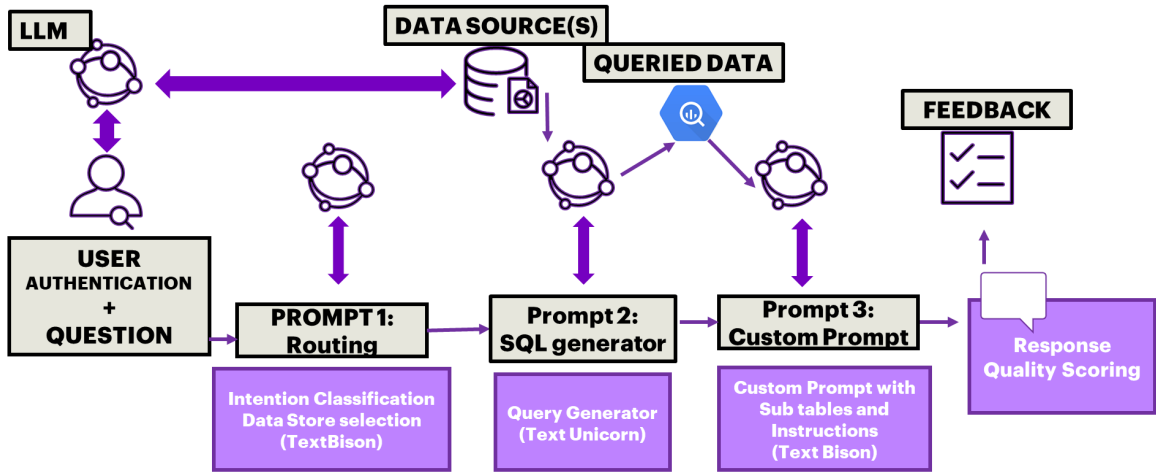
LLM

DATA SOURCE(S)

QUERIED DATA

FEEDBACK

USER
AUTHENTICATION
+
QUESTION

PROMPT 1:
Routing

Intention Classification
Data Store selection
(TextBison)

Prompt 2:
SQL generator

Query Generator
(Text Unicorn)

Prompt 3:
Custom Prompt

Custom Prompt with
Sub tables and
Instructions
(Text Bison)

Response
Quality Scoring